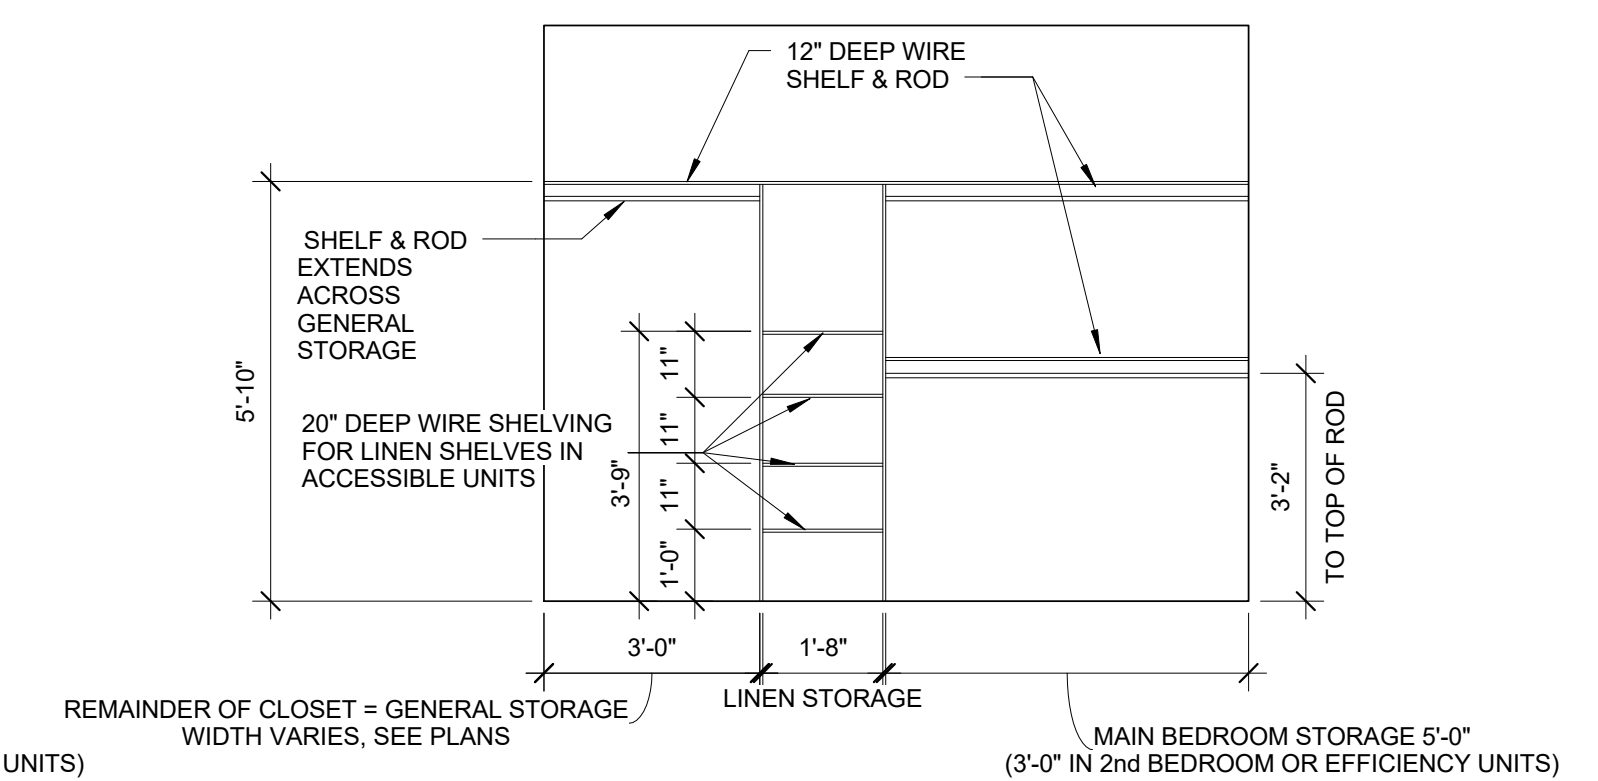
12" DEEP WIRE SHELF & ROD

SHELF & ROD EXTENDS ACROSS GENERAL STORAGE

5'-10"

11"

11"

11"

1'-0"

3'-9"

20" DEEP WIRE SHELVING FOR LINEN SHELVES IN ACCESSIBLE UNITS

3'-2"

TO TOP OF ROD

3'-0"

1'-8"

LINEN STORAGE

REMAINDER OF CLOSET = GENERAL STORAGE WIDTH VARIES, SEE PLANS

UNITS)

MAIN BEDROOM STORAGE 5'-0" (3'-0" IN 2nd BEDROOM OR EFFICIENCY UNITS)